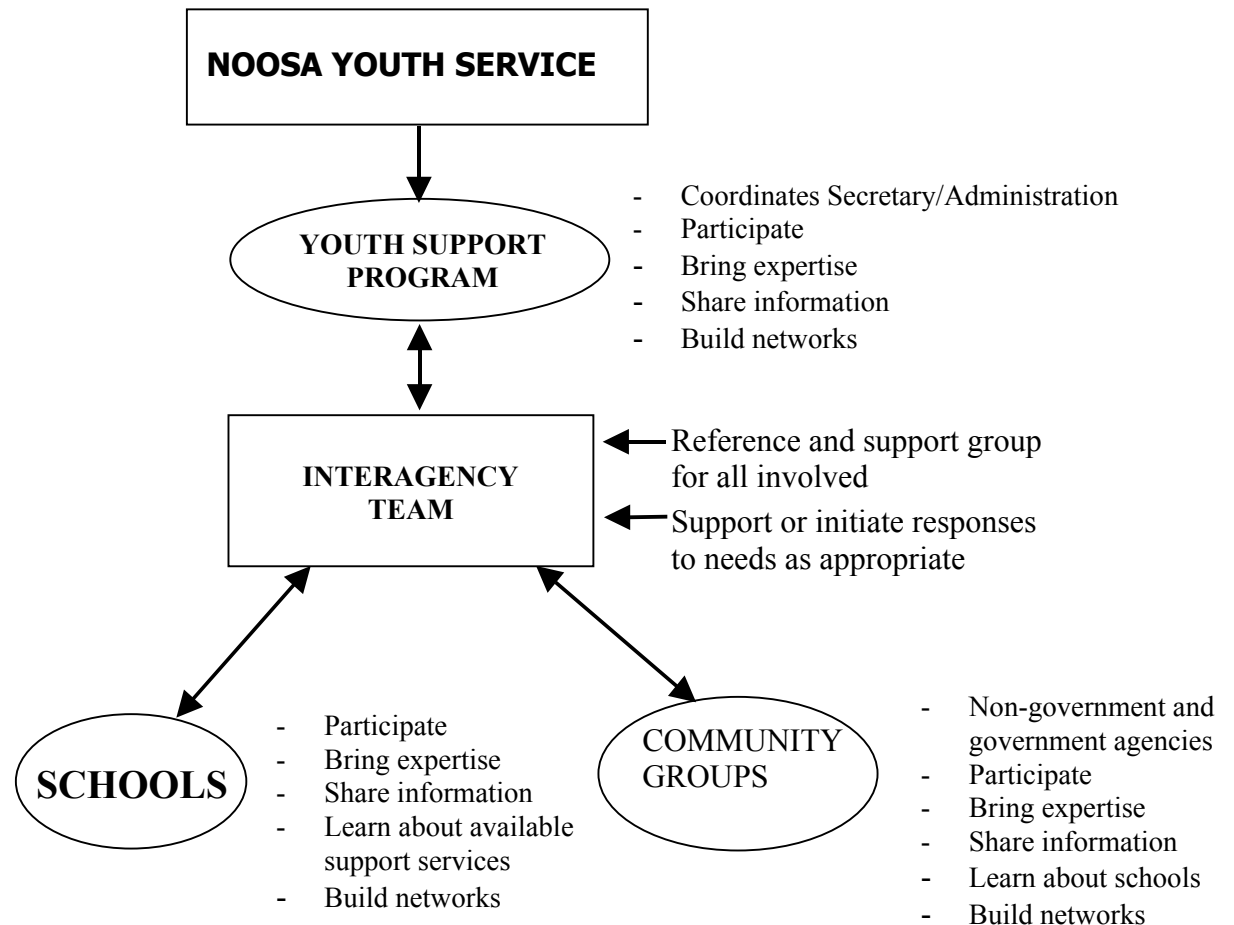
NOOSA YOUTH SERVICE

YOUTH SUPPORT PROGRAM

- Coordinates Secretary/Administration
- Participate
- Bring expertise
- Share information
- Build networks

INTERAGENCY TEAM

Reference and support group for all involved

Support or initiate responses to needs as appropriate

SCHOOLS

- Participate
- Bring expertise
- Share information
- Learn about available support services
- Build networks

COMMUNITY GROUPS

- Non-government and government agencies
- Participate
- Bring expertise
- Share information
- Learn about schools
- Build networks